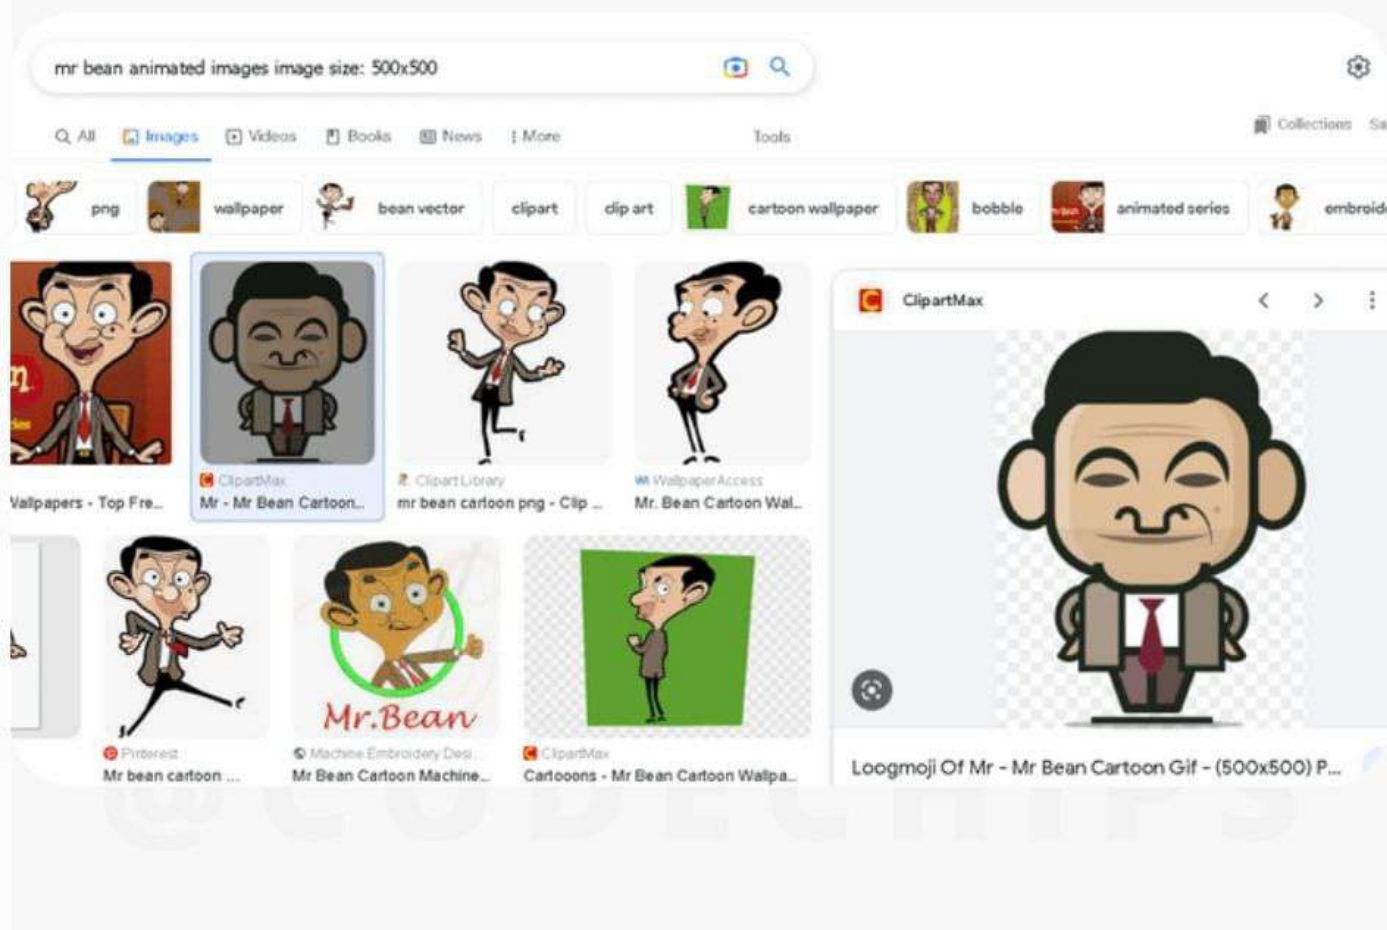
mr bean animated images image size: 500x500

All Images Videos Books News More Tools

Collections Sa

png wallpaper bean vector clipart clip art cartoon wallpaper bobble animated series embroid

Vallpapers - Top Fre...

ClipartMax
Mr - Mr Bean Cartoon...

Clipart Library
mr bean cartoon png - Clip ...

WallpaperAccess
Mr. Bean Cartoon Wal...

Pinterest
Mr bean cartoon ...

Mr.Bean

Machine Embroidery Desi...
Mr Bean Cartoon Machine...

ClipartMax
Cartooons - Mr Bean Cartoon Wallpa...

ClipartMax

Loogmoji Of Mr - Mr Bean Cartoon Gif - (500x500) P...